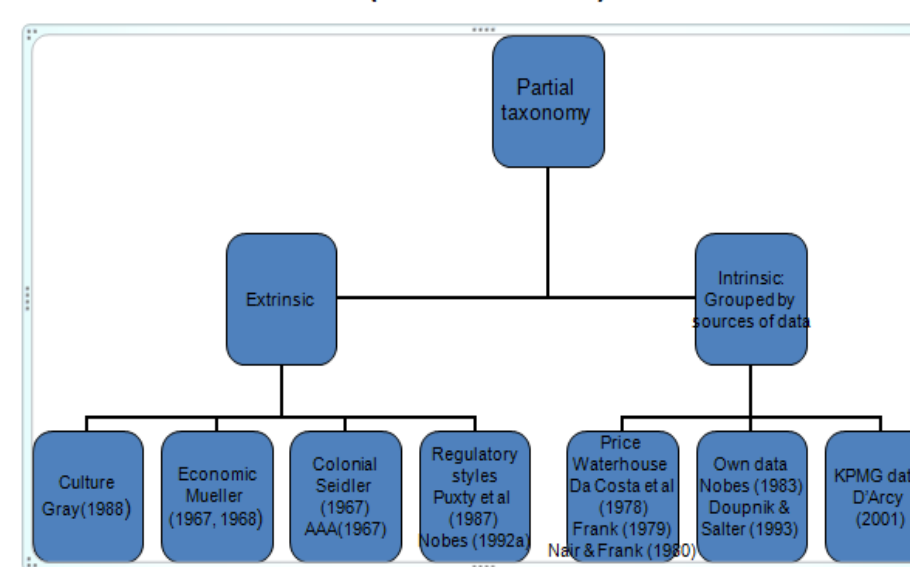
Partial taxonomy

Extrinsic

Intrinsic: Grouped by sources of data

Culture Gray(1988)

Economic Mueller (1967, 1968)

Colonial Seidler (1967) AAA(1967)

Regulatory styles Puxty et al (1987) Nobes (1992a)

Price Waterhouse Da Costa et al (1978) Frank (1979) Nair & Frank (1980)

Own data Nobes (1983) Doupnik & Salter (1993)

KPMG dat D'Arcy (2001)